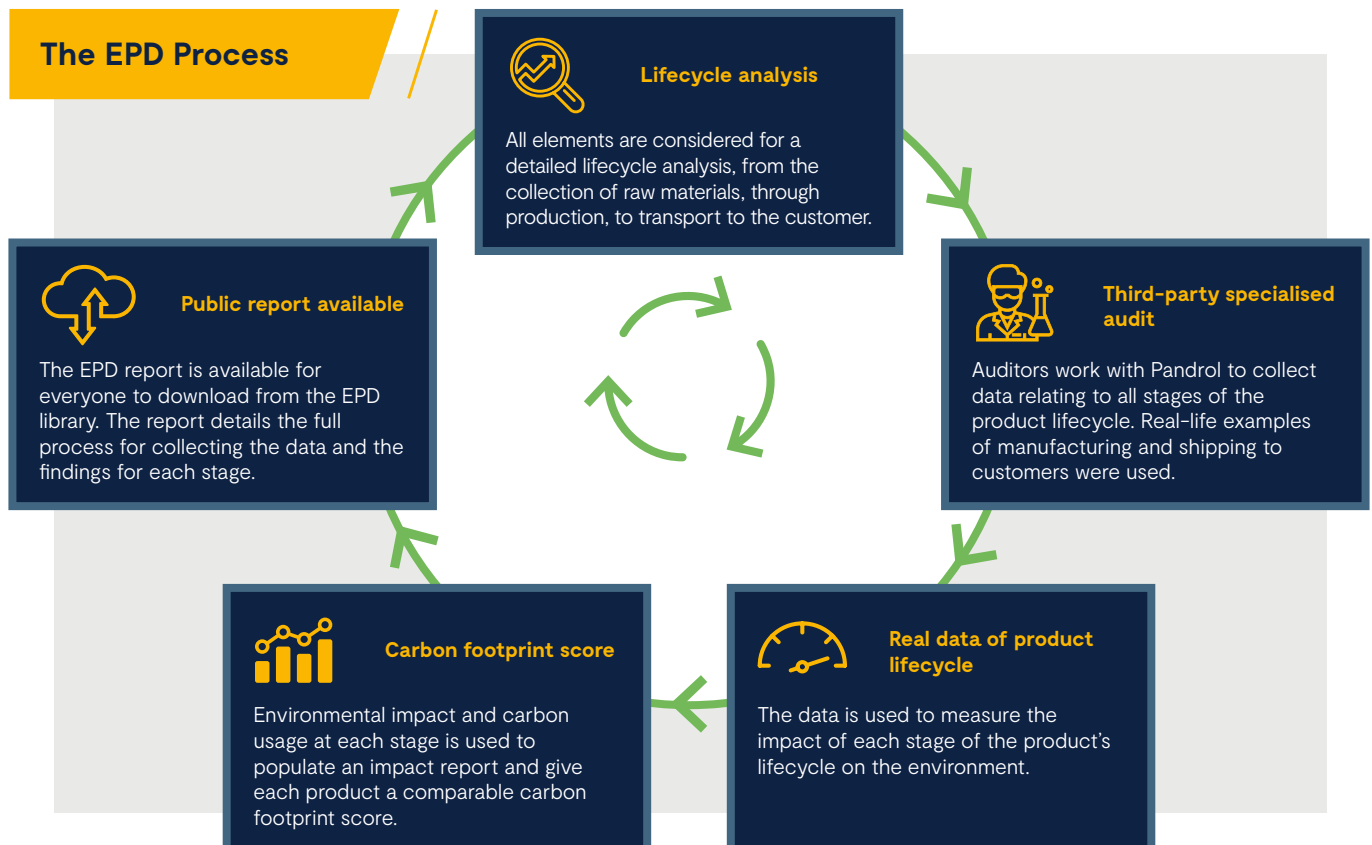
The EPD Process

Lifecycle analysis

All elements are considered for a detailed lifecycle analysis, from the collection of raw materials, through production, to transport to the customer.

Third-party specialised audit

Auditors work with Pandrol to collect data relating to all stages of the product lifecycle. Real-life examples of manufacturing and shipping to customers were used.

Real data of product lifecycle

The data is used to measure the impact of each stage of the product's lifecycle on the environment.

Carbon footprint score

Environmental impact and carbon usage at each stage is used to populate an impact report and give each product a comparable carbon footprint score.

Public report available

The EPD report is available for everyone to download from the EPD library. The report details the full process for collecting the data and the findings for each stage.